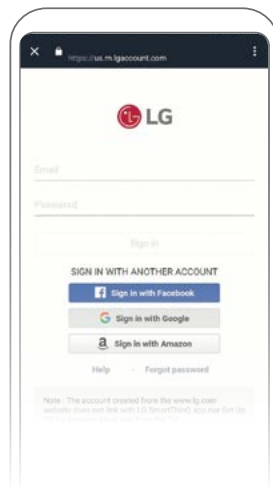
https://us.m.lgaccount.com

LG

Email

Password

Sign in

SIGN IN WITH ANOTHER ACCOUNT

Sign in with Facebook

Sign in with Google

Sign in with Amazon

Help · Forgot password

Note : The account created from the www.lg.com website does not link with LG SmartThinQ app nor Sign Up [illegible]